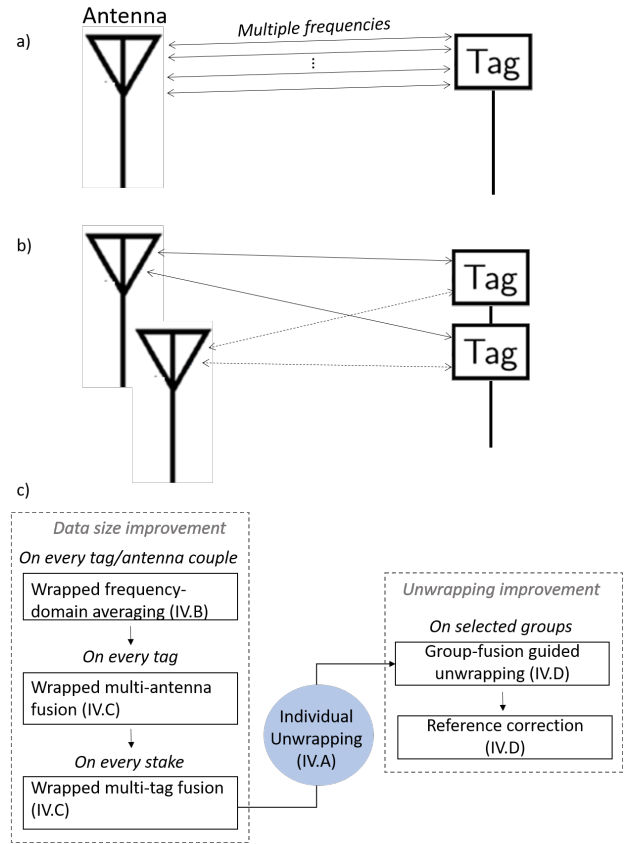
a)

Antenna

Multiple frequencies

⋮

Tag

b)

Tag

Tag

c)

Data size improvement

On every tag/antenna couple

Wrapped frequency-domain averaging (IV.B)

On every tag

Wrapped multi-antenna fusion (IV.C)

On every stake

Wrapped multi-tag fusion (IV.C)

Individual Unwrapping (IV.A)

Unwrapping improvement

On selected groups

Group-fusion guided unwrapping (IV.D)

Reference correction (IV.D)